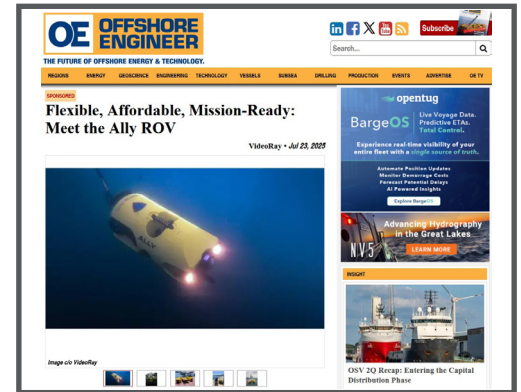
OE OFFSHORE ENGINEER

THE FUTURE OF OFFSHORE ENERGY & TECHNOLOGY.

Subscribe

Search...

REGIONS ENERGY GEOSCIENCE ENGINEERING TECHNOLOGY VESSELS SUBSEA DRILLING PRODUCTION EVENTS ADVERTISE OE TV

SPONSORED

Flexible, Affordable, Mission-Ready: Meet the Ally ROV

VideoRay • Jul 23, 2025

ALLY

Image c/o VideoRay

opentug

BargeOS

Live Voyage Data. Predictive ETAs. Total Control.

Experience real-time visibility of your entire fleet with a single source of truth.

Automate Position Updates
Monitor Demurrage Costs
Forecast Potential Delays
AI Powered Insights

Explore BargeOS

NV5

Advancing Hydrography in the Great Lakes

LEARN MORE

INSIGHT

OSV 2Q Recap: Entering the Capital Distribution Phase